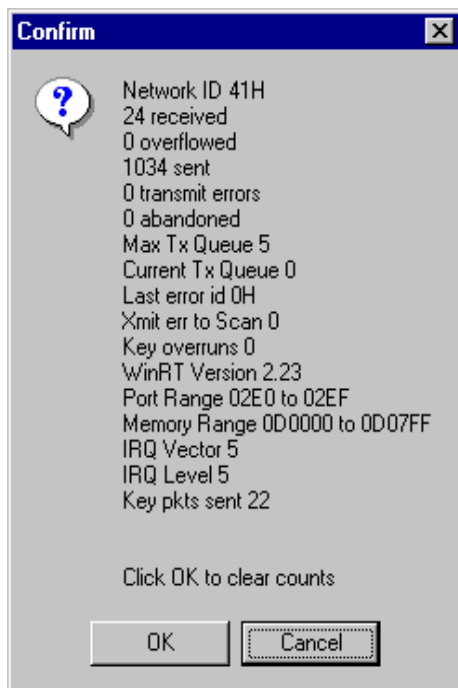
Confirm

Network ID 41H
24 received
0 overflowed
1034 sent
0 transmit errors
0 abandoned
Max Tx Queue 5
Current Tx Queue 0
Last error id 0H
Xmit err to Scan 0
Key overruns 0
WinRT Version 2.23
Port Range 02E0 to 02EF
Memory Range 0D0000 to 0D07FF
IRQ Vector 5
IRQ Level 5
Key pkts sent 22

Click OK to clear counts

OK
Cancel